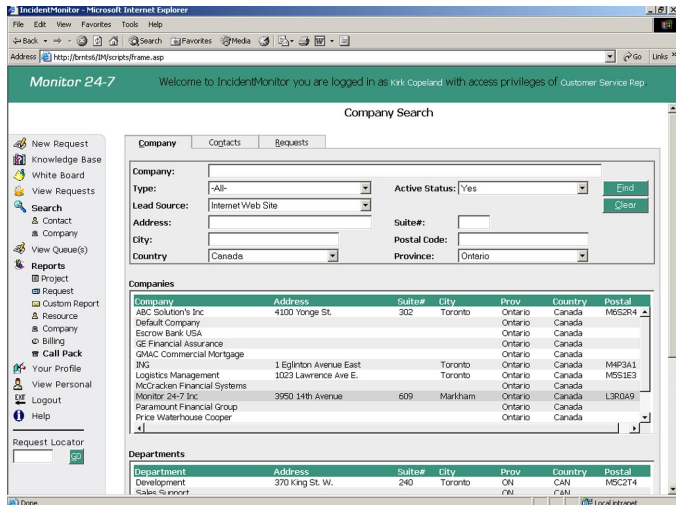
IncidentMonitor - Microsoft Internet Explorer

File Edit View Favorites Tools Help

Back Search Favorites Media

Address http://brnts6/IM/scripts/frame.asp

Go Links

Monitor 24-7

Welcome to IncidentMonitor you are logged in as Kirk Copeland with access privileges of Customer Service Rep.

Company Search

New Request
Knowledge Base
White Board
View Requests
Search
Contact
Company
View Queue(s)
Reports
Project
Request
Custom Report
Resource
Company
Billing
Call Pack
Your Profile
View Personal
Logout
Help

Request Locator

GO

Company | Contacts | Requests

Company:
Type: -All-
Active Status: Yes
Find
Lead Source: Internet Web Site
Clear
Address:
Suite#:
City:
Postal Code:
Country Canada
Province: Ontario

Companies

| Company | Address | Suite# | City | Prov | Country | Postal |
|---|---|---|---|---|---|---|
| ABC Solution's Inc | 4100 Yonge St. | 302 | Toronto | Ontario | Canada | M6S2R4 |
| Default Company | | | | Ontario | Canada | |
| Escrow Bank USA | | | | Ontario | Canada | |
| GE Financial Assurance | | | | Ontario | Canada | |
| GMAC Commercial Mortgage | | | | Ontario | Canada | |
| ING | 1 Eglinton Avenue East | | Toronto | Ontario | Canada | M4P3A1 |
| Logistics Management | 1023 Lawrence Ave E. | | Toronto | Ontario | Canada | M5S1E3 |
| McCracken Financial Systems | | | | Ontario | Canada | |
| Monitor 24-7 Inc | 3950 14th Avenue | 609 | Markham | Ontario | Canada | L3R0A9 |
| Paramount Financial Group | | | | Ontario | Canada | |
| Price Waterhouse Cooper | | | | Ontario | Canada | |

Departments

| Department | Address | Suite# | City | Prov | Country | Postal |
|---|---|---|---|---|---|---|
| Development | 370 King St. W. | 240 | Toronto | ON | CAN | M5C2T4 |
| Sales Support | | | | ON | CAN | |

Done

Local intranet